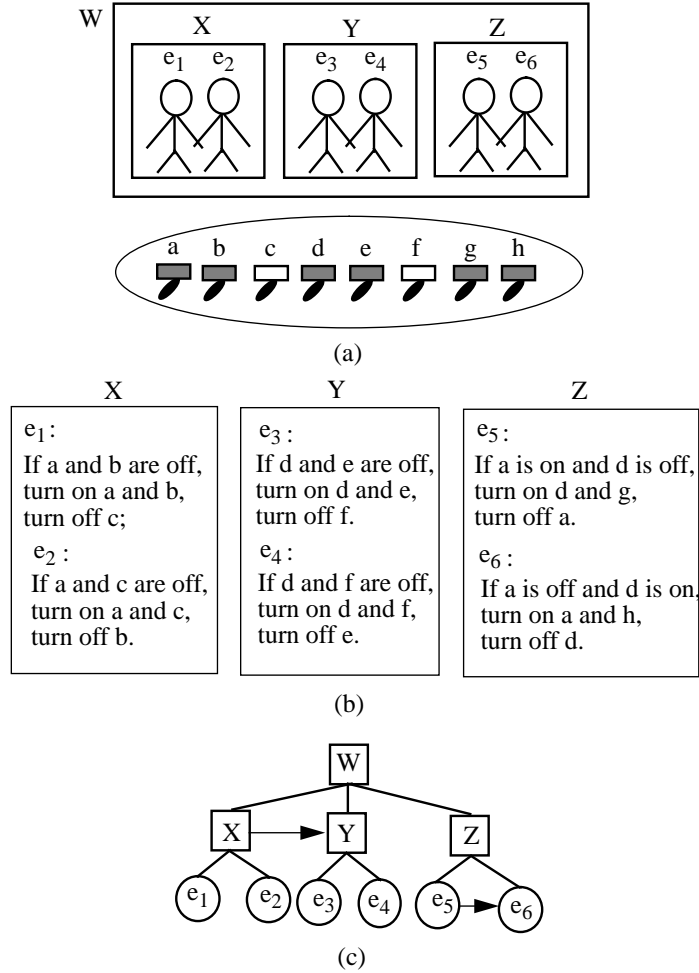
W

X

$e_1$ $e_2$

Y

$e_3$ $e_4$

Z

$e_5$ $e_6$

a b c d e f g h

(a)

X

$e_1$:
If a and b are off, turn on a and b, turn off c;

$e_2$:
If a and c are off, turn on a and c, turn off b.

Y

$e_3$:
If d and e are off, turn on d and e, turn off f.

$e_4$:
If d and f are off, turn on d and f, turn off e.

Z

$e_5$:
If a is on and d is off, turn on d and g, turn off a.

$e_6$:
If a is off and d is on, turn on a and h, turn off d.

(b)

W

X

Y

Z

$e_1$ $e_2$ $e_3$ $e_4$ $e_5$ $e_6$

(c)